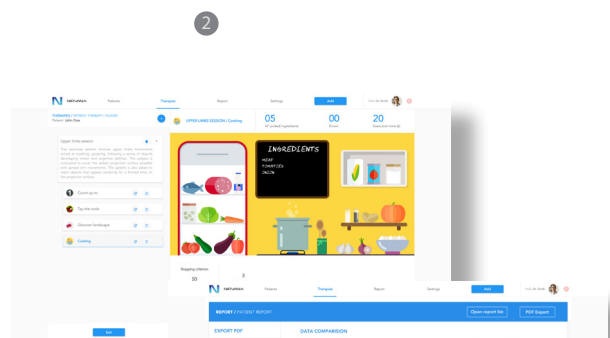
2

NERVANIA Patients Therapies Report Settings Add

PATIENTS / PATIENT THERAPY / PLANS
Patient: John Doe

UPPER LIMBS SESSION | Cooking

05 All picked ingredients
00 Errors
20 Execution time(s)

Upper limbs session

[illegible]

Count up to
Tap the note
Discover landscape
Cooking

INGREDIENTS
MEAT
TOMATOES
ONION

Stopping criterion
10
3

Exit

NERVANIA Patients Therapies Report Settings Add

REPORT / PATIENT REPORT
Open report list PDF Export

EXPORT PDF
DATA COMPARISON